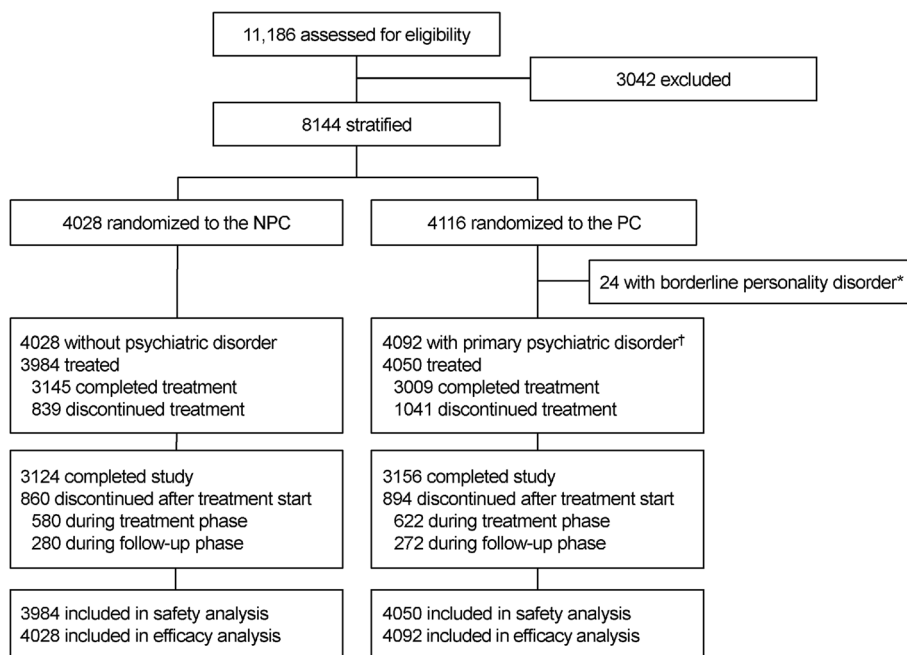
11,186 assessed for eligibility

3042 excluded

8144 stratified

4028 randomized to the NPC

4116 randomized to the PC

24 with borderline personality disorder*

4028 without psychiatric disorder
3984 treated
3145 completed treatment
839 discontinued treatment

4092 with primary psychiatric disorder†
4050 treated
3009 completed treatment
1041 discontinued treatment

3124 completed study
860 discontinued after treatment start
580 during treatment phase
280 during follow-up phase

3156 completed study
894 discontinued after treatment start
622 during treatment phase
272 during follow-up phase

3984 included in safety analysis
4028 included in efficacy analysis

4050 included in safety analysis
4092 included in efficacy analysis